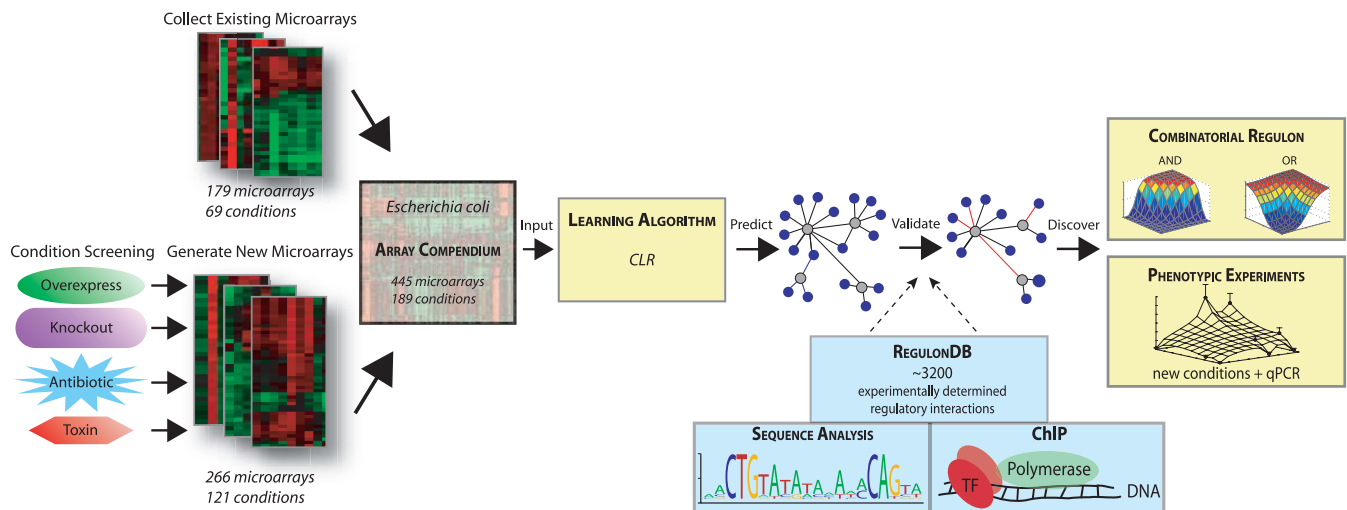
Collect Existing Microarrays

179 microarrays
69 conditions

Condition Screening

Generate New Microarrays

Overexpress

Knockout

Antibiotic

Toxin

266 microarrays
121 conditions

Escherichia coli

Array Compendium

445 microarrays
189 conditions

Input

Learning Algorithm

CLR

Predict

Validate

Discover

Combinatorial Regulon

AND

OR

Phenotypic Experiments

new conditions + qPCR

RegulonDB
~3200
experimentally determined
regulatory interactions

Sequence Analysis

ChIP

TF

Polymerase

DNA